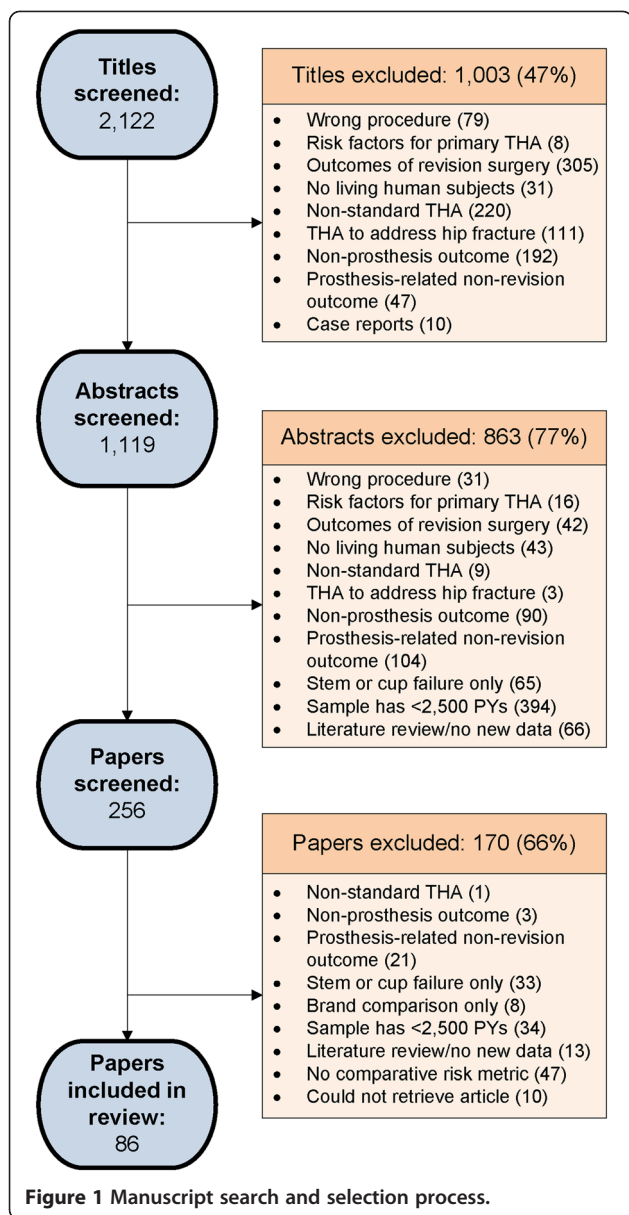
Titles screened: 2,122

Titles excluded: 1,003 (47%)

- Wrong procedure (79)
- Risk factors for primary THA (8)
- Outcomes of revision surgery (305)
- No living human subjects (31)
- Non-standard THA (220)
- THA to address hip fracture (111)
- Non-prosthesis outcome (192)
- Prosthesis-related non-revision outcome (47)
- Case reports (10)

Abstracts screened: 1,119

Abstracts excluded: 863 (77%)

- Wrong procedure (31)
- Risk factors for primary THA (16)
- Outcomes of revision surgery (42)
- No living human subjects (43)
- Non-standard THA (9)
- THA to address hip fracture (3)
- Non-prosthesis outcome (90)
- Prosthesis-related non-revision outcome (104)
- Stem or cup failure only (65)
- Sample has <2,500 PYs (394)
- Literature review/no new data (66)

Papers screened: 256

Papers excluded: 170 (66%)

- Non-standard THA (1)
- Non-prosthesis outcome (3)
- Prosthesis-related non-revision outcome (21)
- Stem or cup failure only (33)
- Brand comparison only (8)
- Sample has <2,500 PYs (34)
- Literature review/no new data (13)
- No comparative risk metric (47)
- Could not retrieve article (10)

Papers included in review: 86

Figure 1 Manuscript search and selection process.